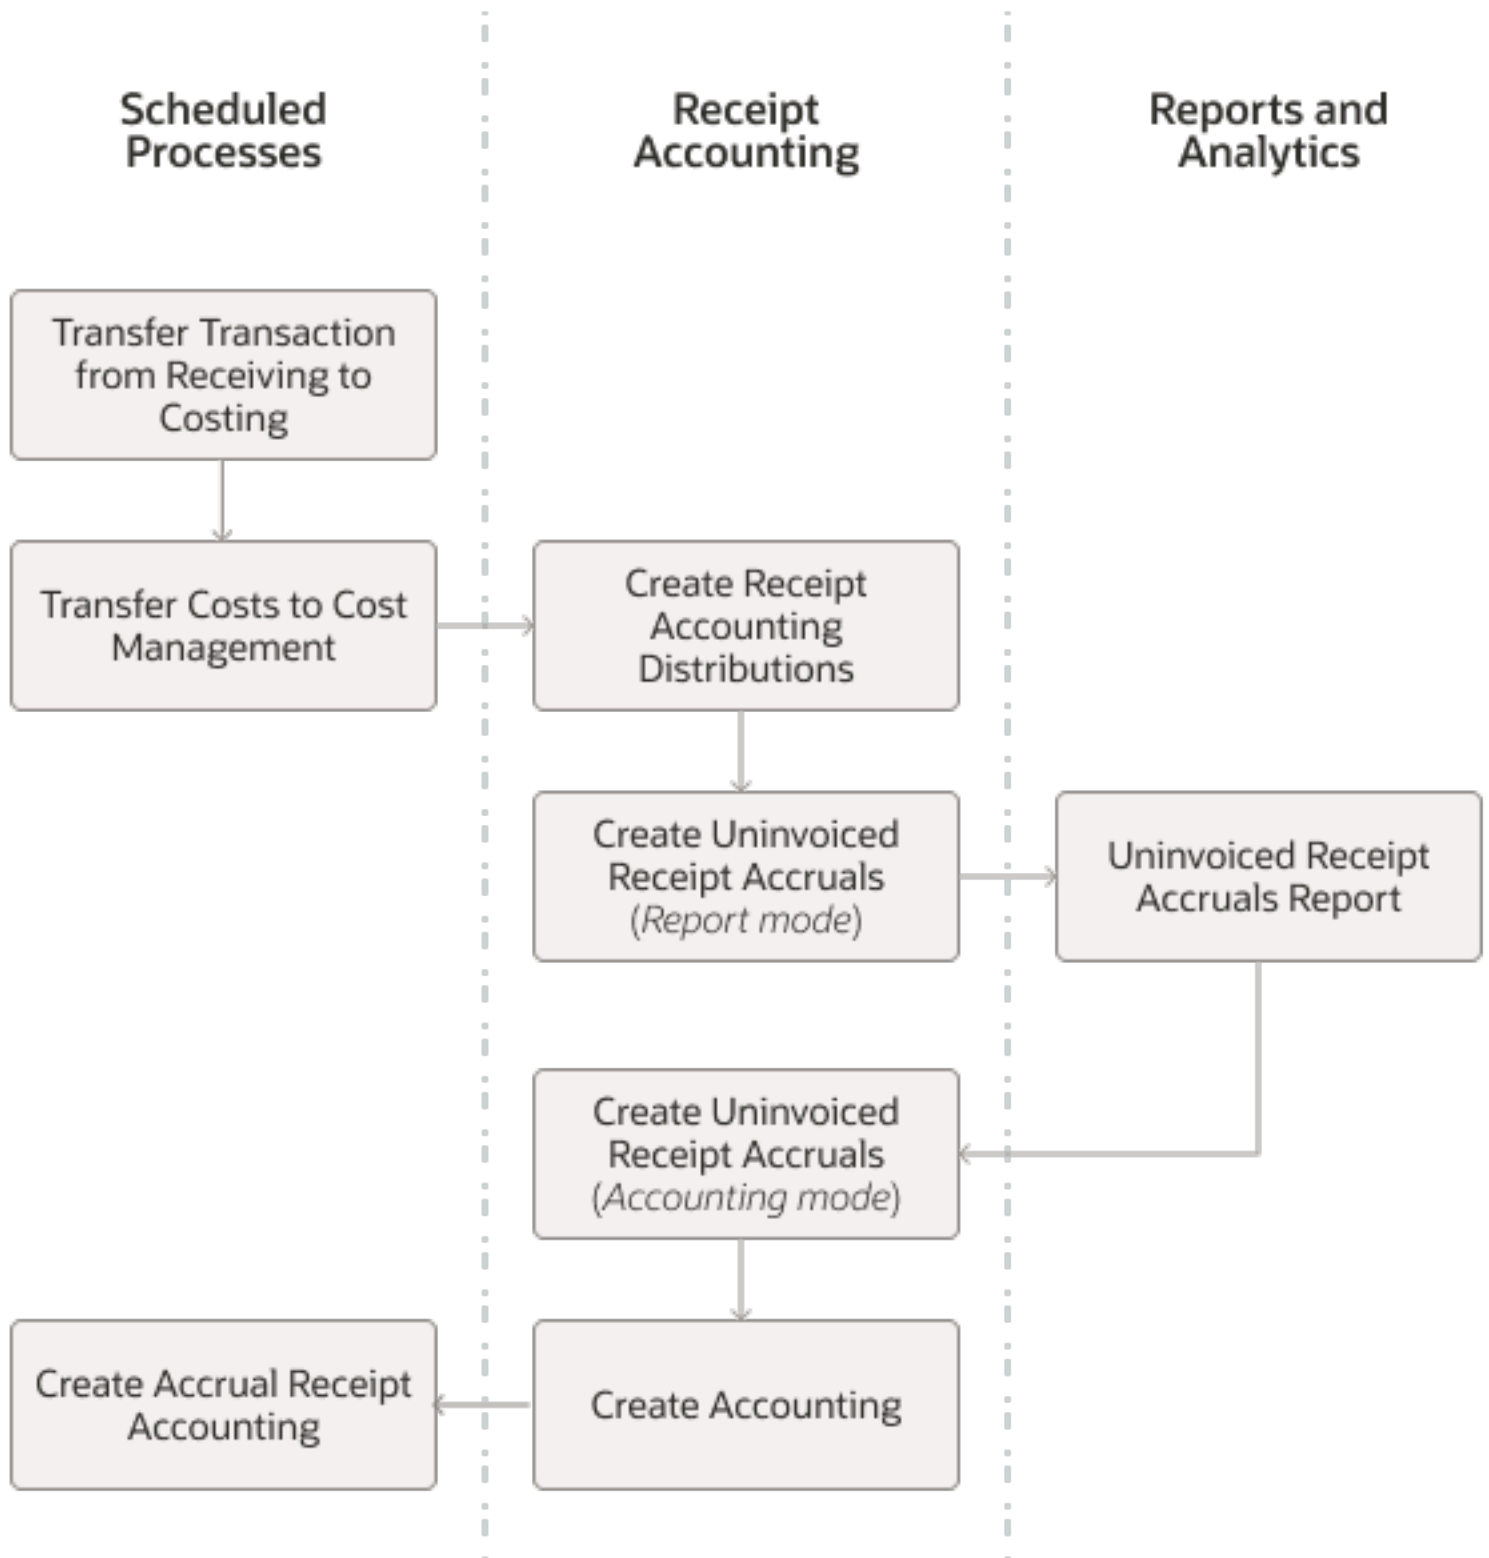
Scheduled Processes

Receipt Accounting

Reports and Analytics

Transfer Transaction from Receiving to Costing

Transfer Costs to Cost Management

Create Receipt Accounting Distributions

Create Uninvoiced Receipt Accruals (Report mode)

Uninvoiced Receipt Accruals Report

Create Uninvoiced Receipt Accruals (Accounting mode)

Create Accrual Receipt Accounting

Create Accounting